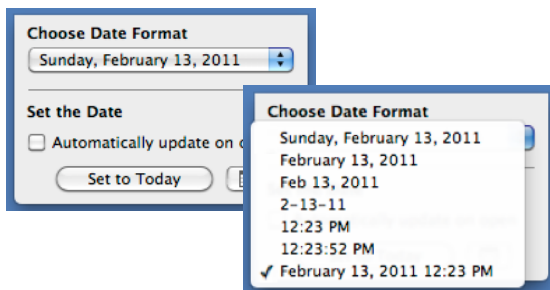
Choose Date Format

Sunday, February 13, 2011

Set the Date

Automatically update on o

Set to Today

Choose Date Format

Sunday, February 13, 2011
February 13, 2011
Feb 13, 2011
2-13-11
12:23 PM
12:23:52 PM
✓ February 13, 2011 12:23 PM